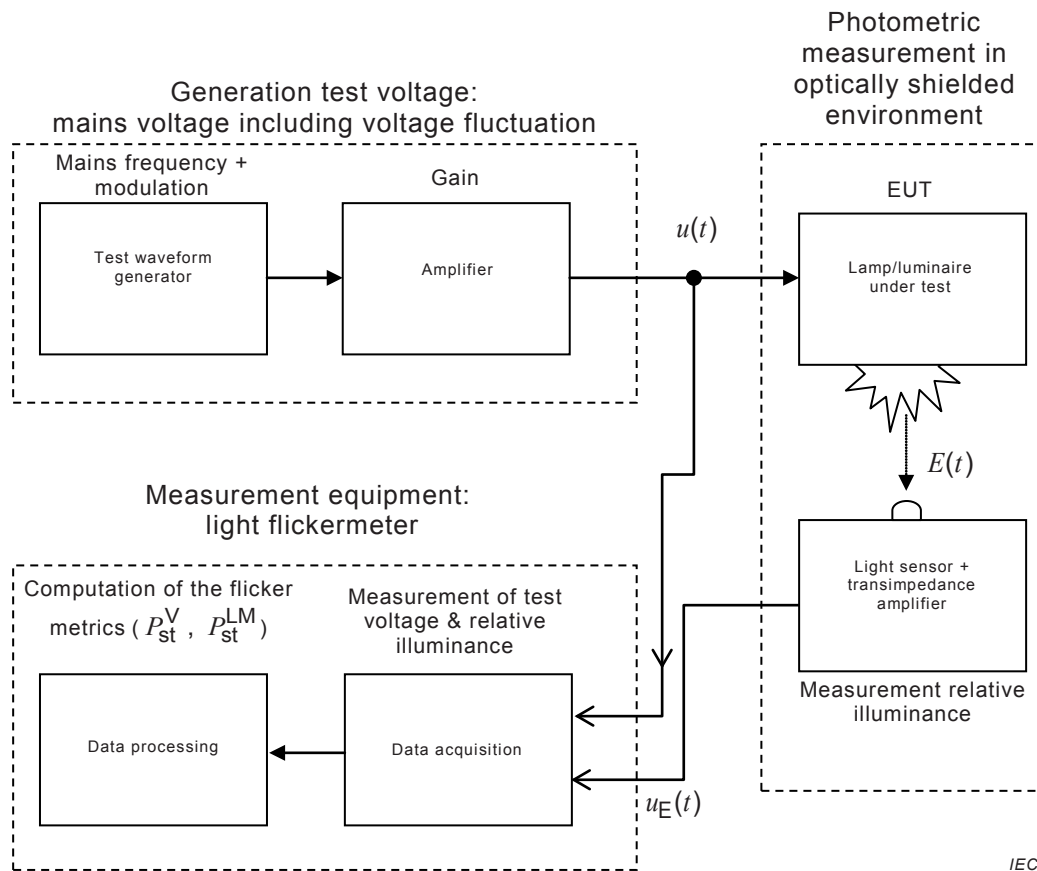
Photometric measurement in optically shielded environment

Generation test voltage: mains voltage including voltage fluctuation

Mains frequency + modulation

Gain

Test waveform generator

Amplifier

$u(t)$

EUT

Lamp/luminaire under test

$E(t)$

Measurement equipment: light flickermeter

Light sensor + transimpedance amplifier

Computation of the flicker metrics ( $P_{\text{st}}^{\text{V}}$ , $P_{\text{st}}^{\text{LM}}$ )

Measurement of test voltage & relative illuminance

Measurement relative illuminance

Data processing

Data acquisition

$u_{\text{E}}(t)$

IEC